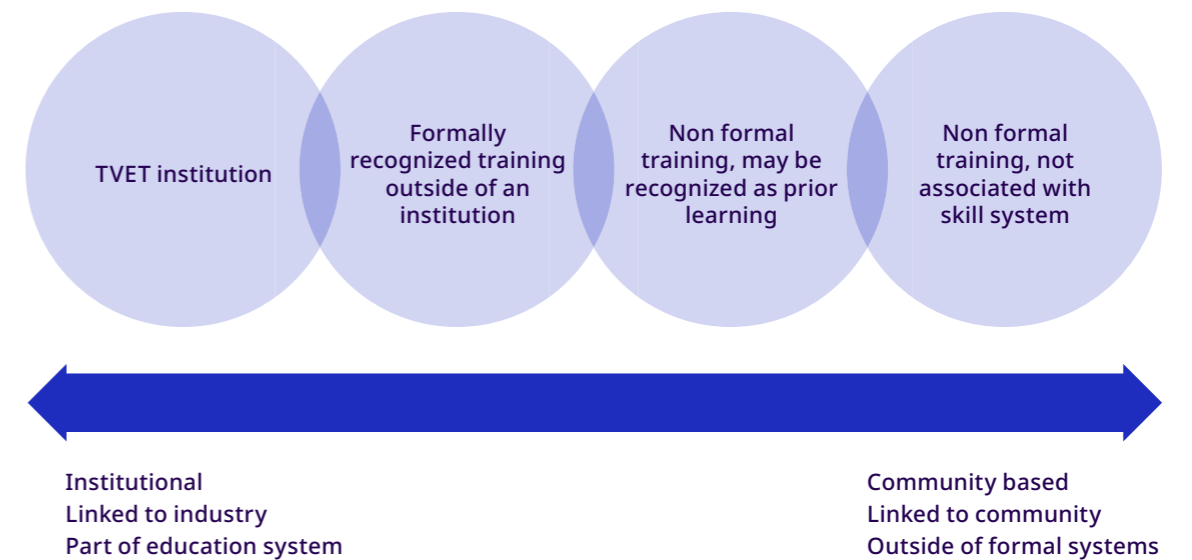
TVET institution

Formally recognized training outside of an institution

Non formal training, may be recognized as prior learning

Non formal training, not associated with skill system

Institutional
Linked to industry
Part of education system

Community based
Linked to community
Outside of formal systems